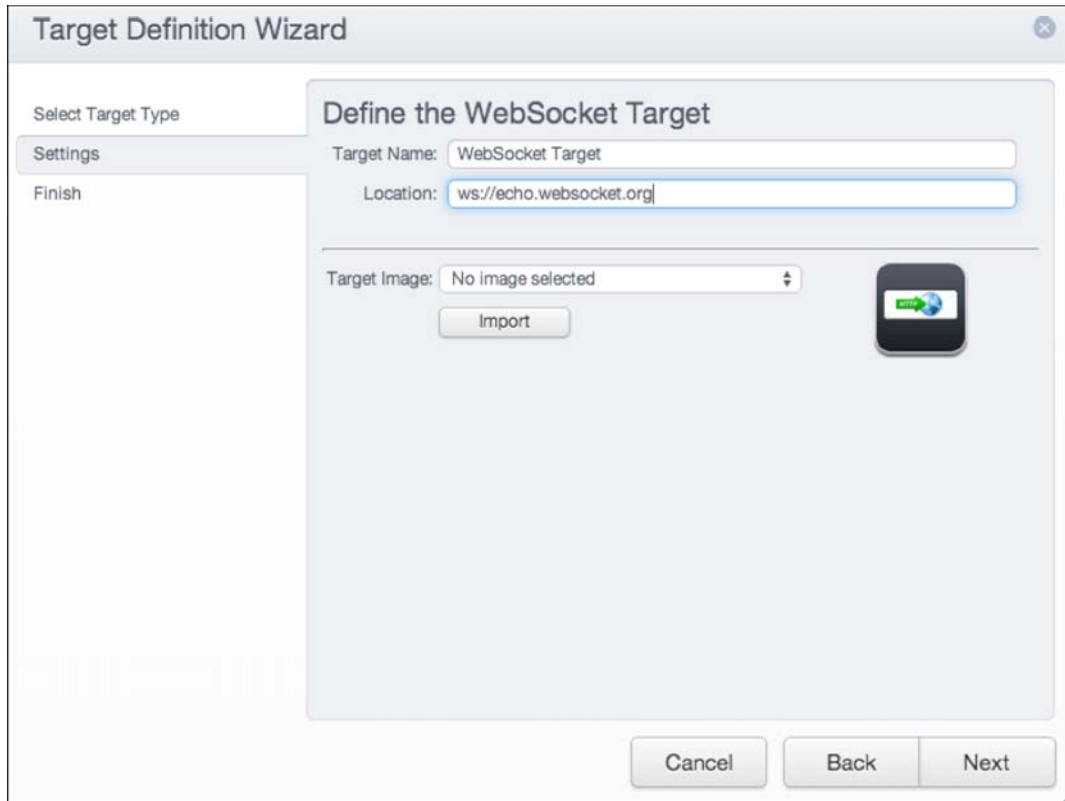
Target Definition Wizard

Select Target Type
Settings
Finish

Define the WebSocket Target
Target Name: WebSocket Target
Location: ws://echo.websocket.org

Target Image: No image selected
Import

HTTP

Cancel
Back
Next